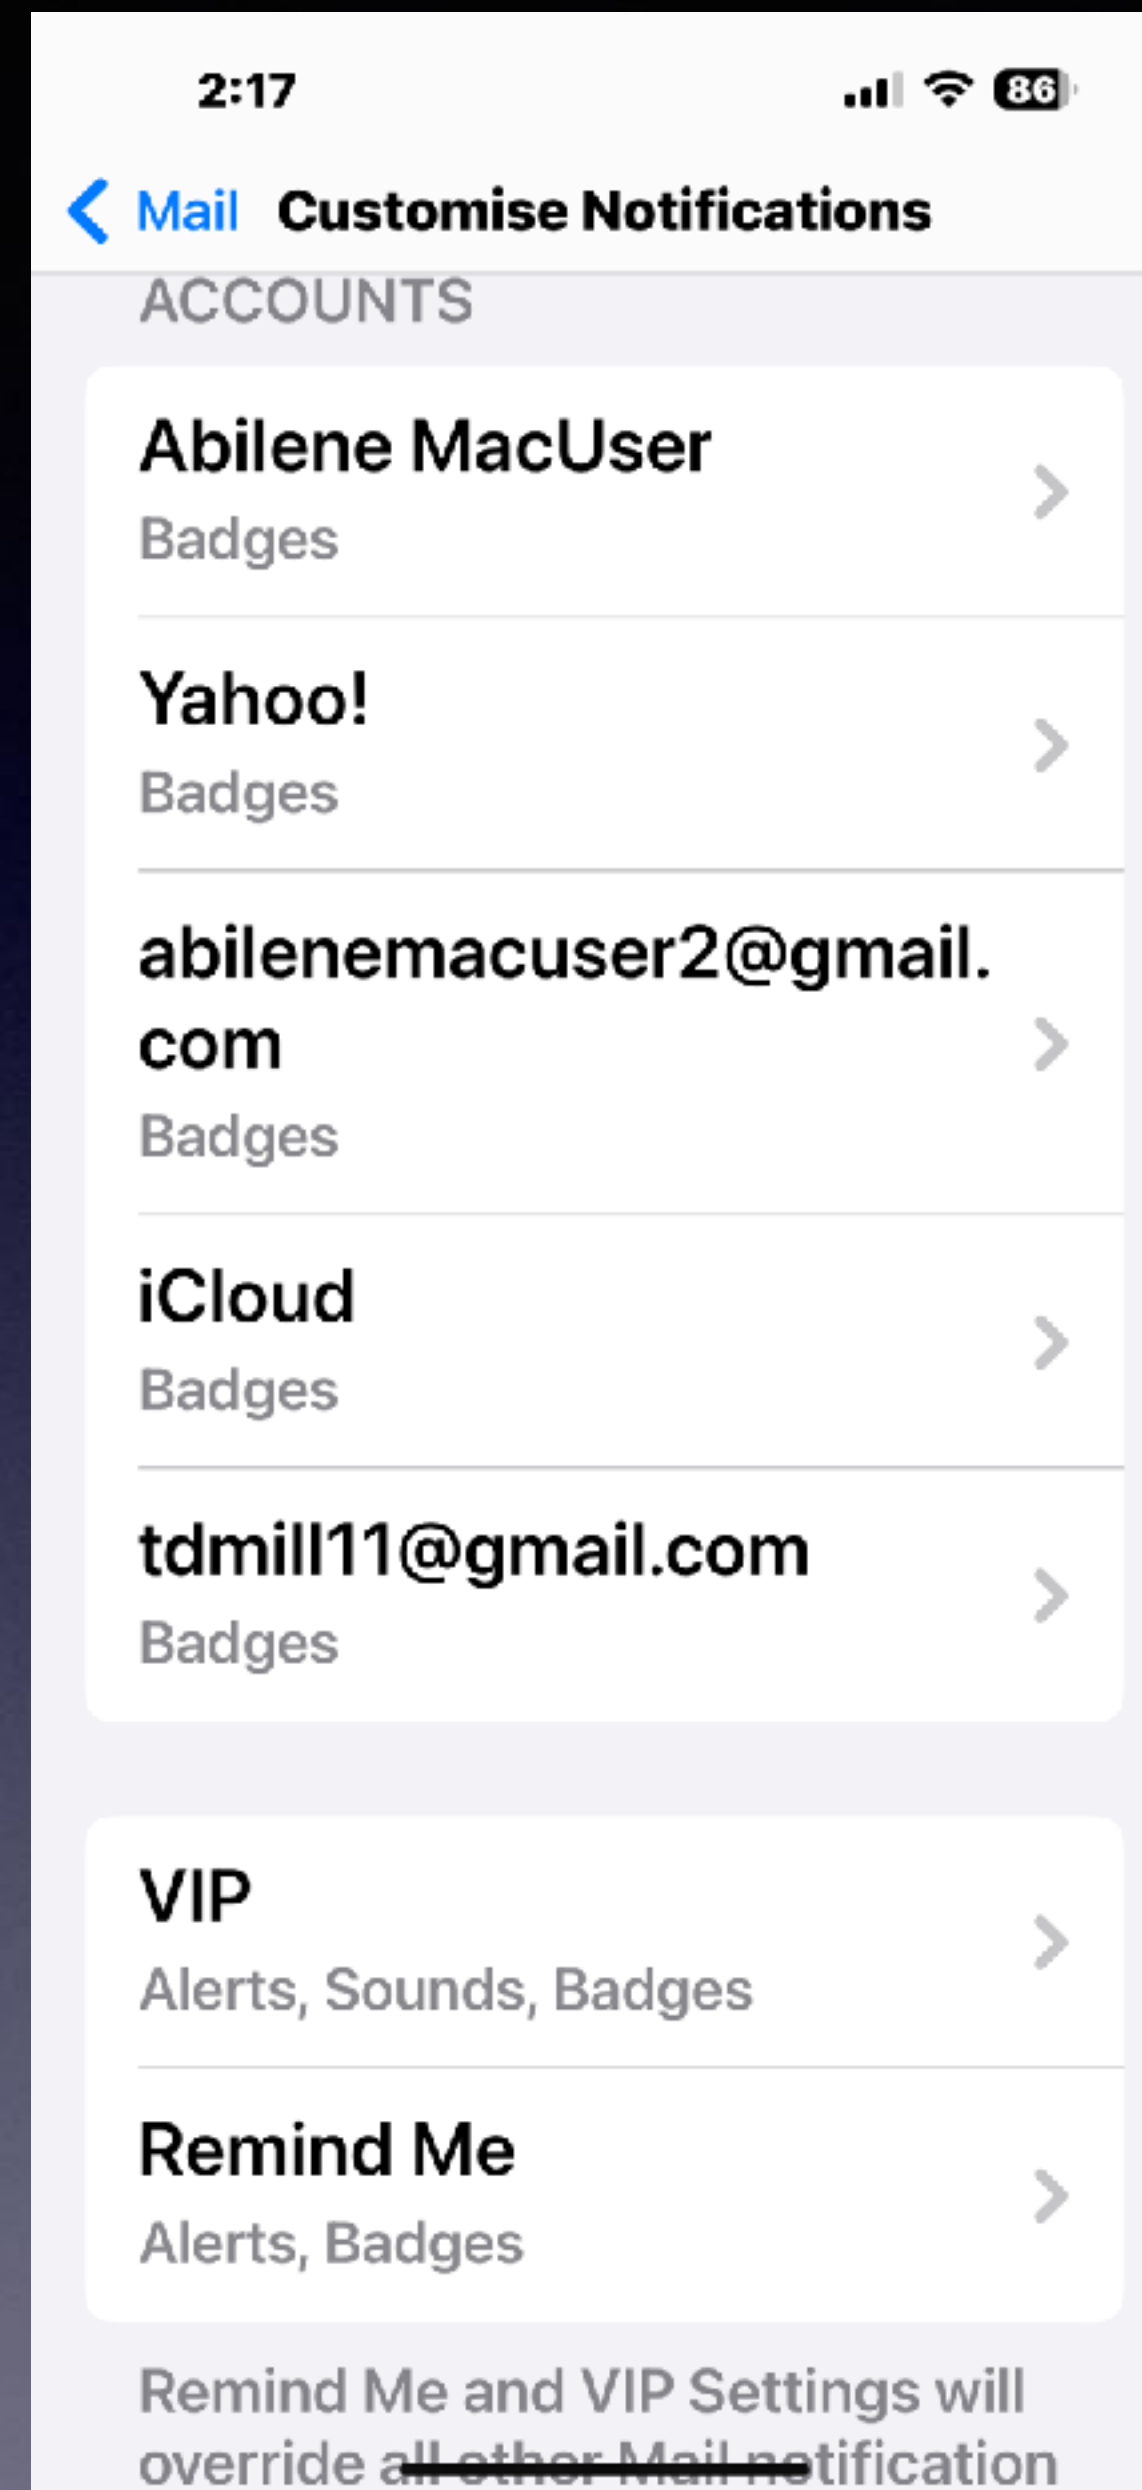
2:17

86

Mail Customise Notifications

ACCOUNTS

Abilene MacUser
Badges

Yahoo!
Badges

abilenemacuser2@gmail.com
Badges

iCloud
Badges

tdmill11@gmail.com
Badges

VIP
Alerts, Sounds, Badges

Remind Me
Alerts, Badges

Remind Me and VIP Settings will override all other Mail notification